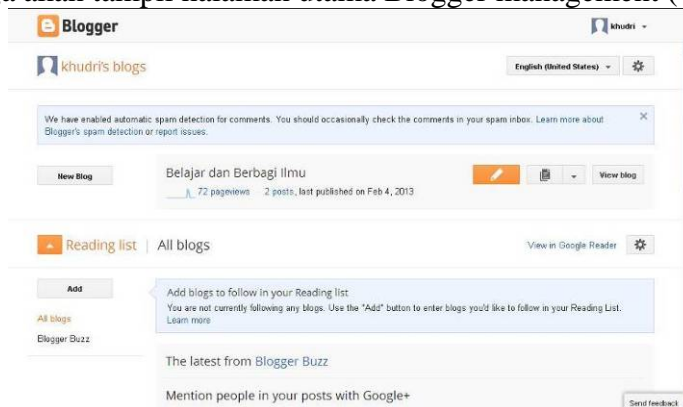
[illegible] akan tampil halaman utama Blogger management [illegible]

Blogger

khudri

khudri's blogs

English (United States)

We have enabled automatic spam detection for comments. You should occasionally check the comments in your spam inbox. Learn more about Blogger's spam detection or report issues.

×

New Blog

Belajar dan Berbagi Ilmu

72 pageviews 2 posts, last published on Feb 4, 2013

View blog

Reading list | All blogs

View in Google Reader

Add

All blogs

Blogger Buzz

Add blogs to follow in your Reading list

You are not currently following any blogs. Use the "Add" button to enter blogs you'd like to follow in your Reading List. Learn more

The latest from Blogger Buzz

Mention people in your posts with Google+

Send feedback